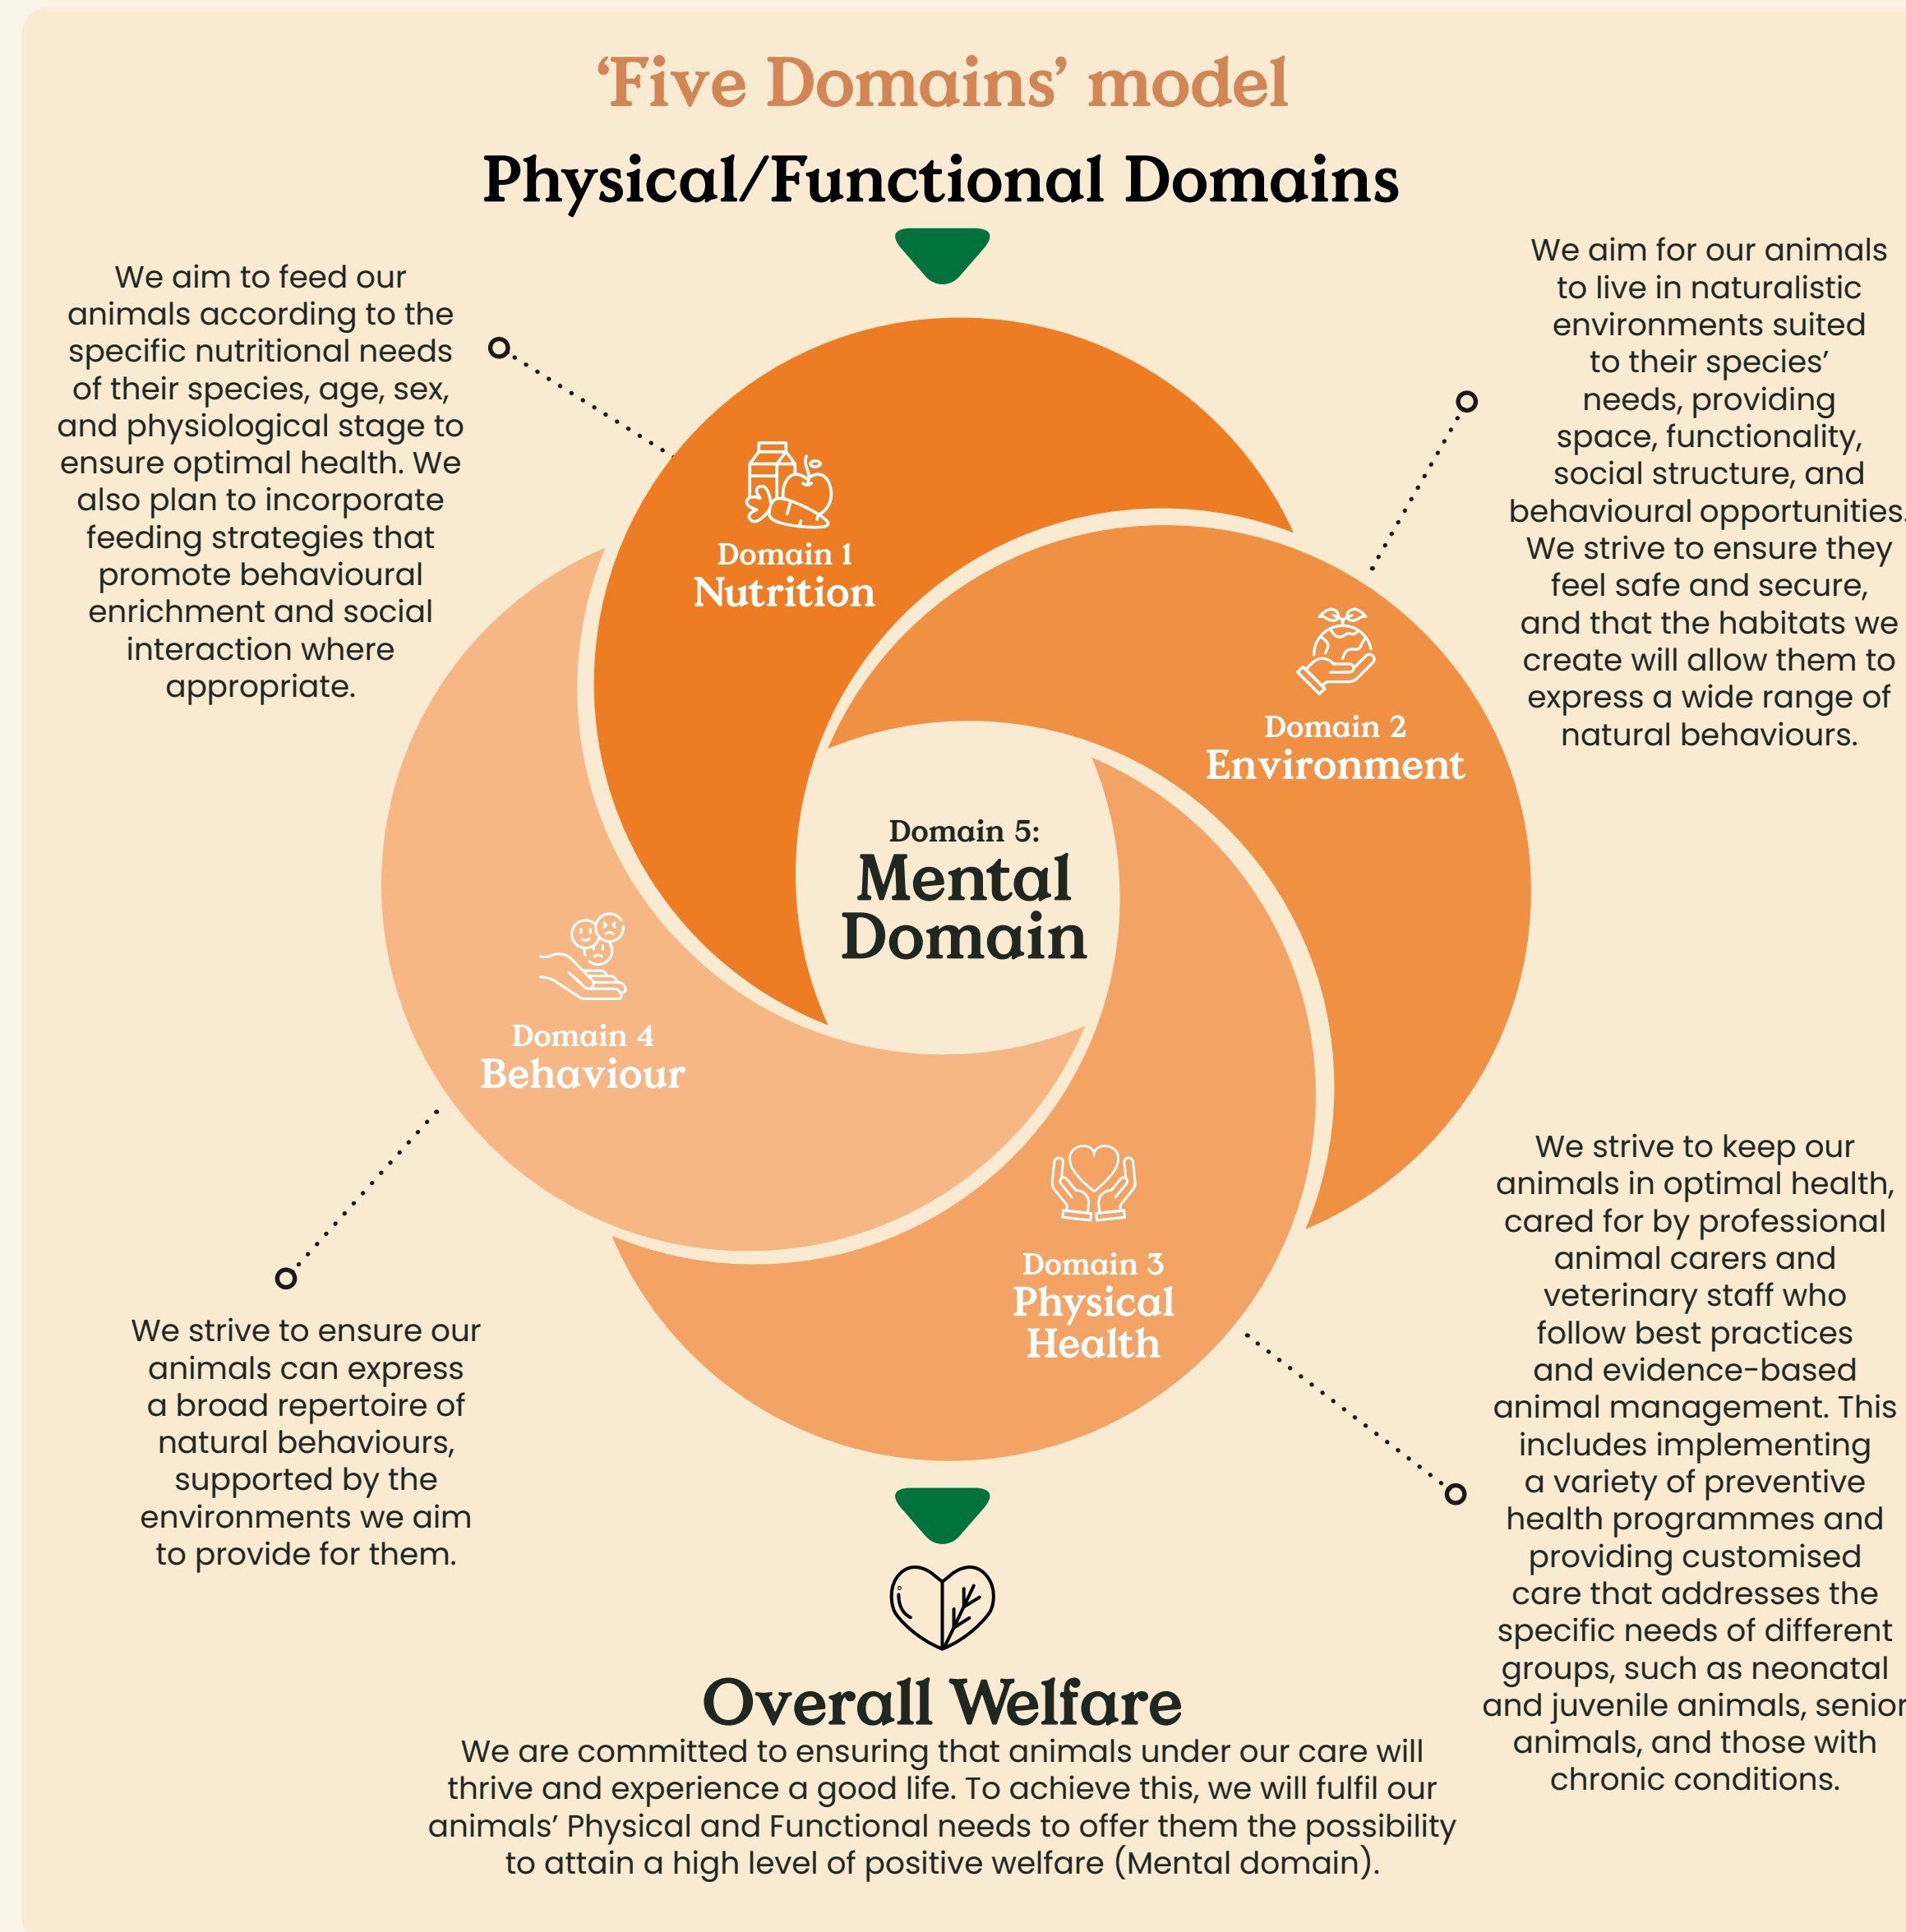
‘Five Domains’ model

Physical/Functional Domains

We aim to feed our animals according to the specific nutritional needs of their species, age, sex, and physiological stage to ensure optimal health. We also plan to incorporate feeding strategies that promote behavioural enrichment and social interaction where appropriate.

We aim for our animals to live in naturalistic environments suited to their species’ needs, providing space, functionality, social structure, and behavioural opportunities. We strive to ensure they feel safe and secure, and that the habitats we create will allow them to express a wide range of natural behaviours.

Domain 1
Nutrition

Domain 2
Environment

Domain 5:
Mental Domain

Domain 4
Behaviour

Domain 3
Physical Health

We strive to keep our animals in optimal health, cared for by professional animal carers and veterinary staff who follow best practices and evidence-based animal management. This includes implementing a variety of preventive health programmes and providing customised care that addresses the specific needs of different groups, such as neonatal and juvenile animals, senior animals, and those with chronic conditions.

We strive to ensure our animals can express a broad repertoire of natural behaviours, supported by the environments we aim to provide for them.

Overall Welfare

We are committed to ensuring that animals under our care will thrive and experience a good life. To achieve this, we will fulfil our animals’ Physical and Functional needs to offer them the possibility to attain a high level of positive welfare (Mental domain).